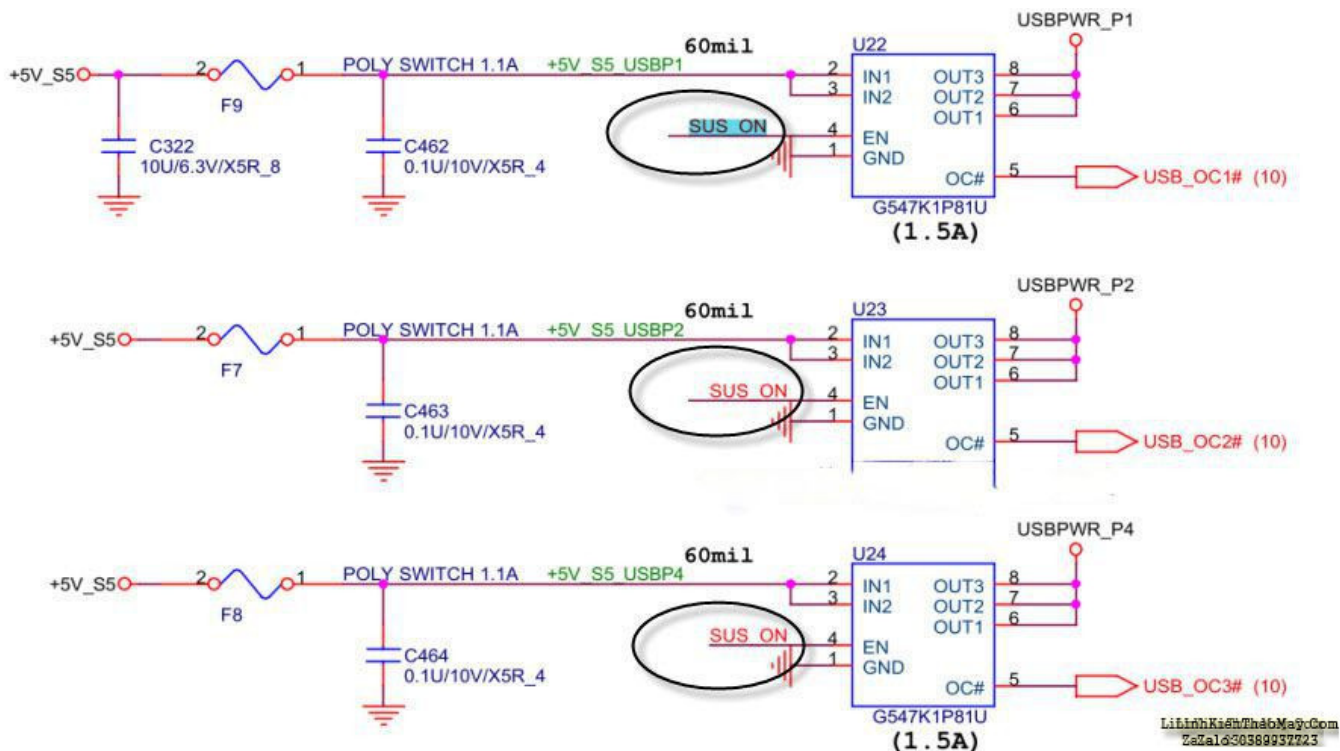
USBPWR_P1

+5V_S5 2 1 F9 POLY SWITCH 1.1A +5V_S5_USBP1 60mil

C322 10U/6.3V/X5R_8

C462 0.1U/10V/X5R_4

U22

2 IN1
3 IN2
SUS_ON 4 EN
1 GND
OUT3 8
OUT2 7
OUT1 6
OC# 5
USB_OC1# (10)

G547K1P81U
(1.5A)

USBPWR_P2

+5V_S5 2 1 F7 POLY SWITCH 1.1A +5V_S5_USBP2 60mil

C463 0.1U/10V/X5R_4

U23

2 IN1
3 IN2
SUS_ON 4 EN
1 GND
OUT3 8
OUT2 7
OUT1 6
OC# 5
USB_OC2# (10)

USBPWR_P4

+5V_S5 2 1 F8 POLY SWITCH 1.1A +5V_S5_USBP4 60mil

C464 0.1U/10V/X5R_4

U24

2 IN1
3 IN2
SUS_ON 4 EN
1 GND
OUT3 8
OUT2 7
OUT1 6
OC# 5
USB_OC3# (10)

G547K1P81U
(1.5A)

LinhKienThaoMay.Com
Zalo 0389937723